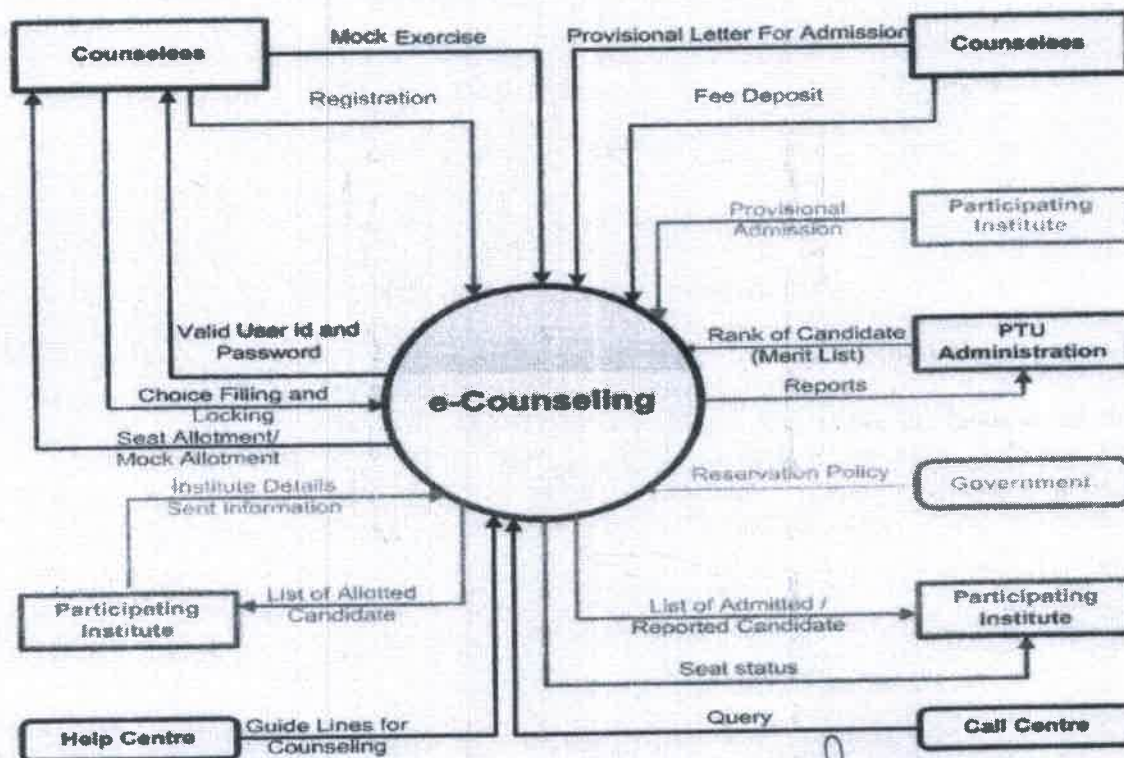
Counselees

Mock Exercise

Provisional Letter For Admission

Counselees

Registration

Fee Deposit

Provisional Admission

Participating Institute

Valid User id and Password

Rank of Candidate (Merit List)

PTU Administration

Choice Filling and Locking

e-Counseling

Reports

Seat Allotment/ Mock Allotment

Institute Details Sent Information

Reservation Policy

Government

List of Allotted Candidate

Participating Institute

List of Admitted / Reported Candidate

Participating Institute

Seat status

Help Centre

Guide Lines for Counseling

Query

Call Centre